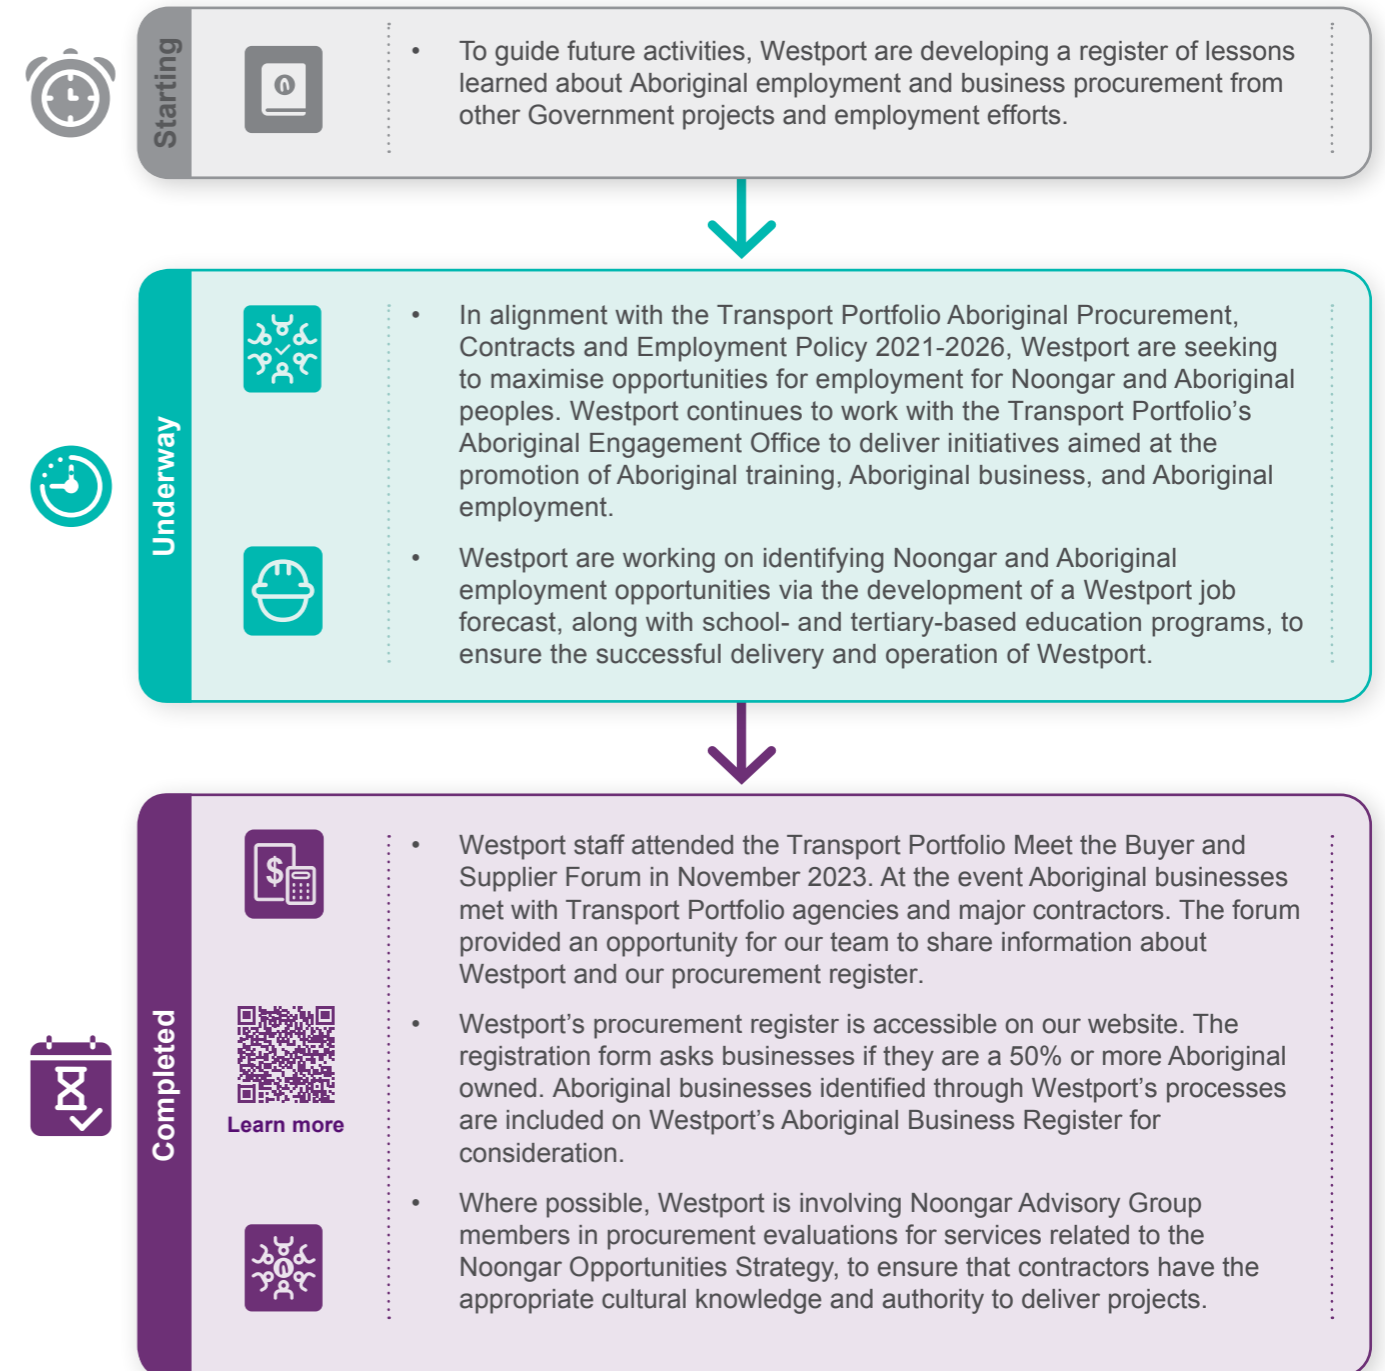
Starting

• To guide future activities, Westport are developing a register of lessons learned about Aboriginal employment and business procurement from other Government projects and employment efforts.

Underway

• In alignment with the Transport Portfolio Aboriginal Procurement, Contracts and Employment Policy 2021-2026, Westport are seeking to maximise opportunities for employment for Noongar and Aboriginal peoples. Westport continues to work with the Transport Portfolio's Aboriginal Engagement Office to deliver initiatives aimed at the promotion of Aboriginal training, Aboriginal business, and Aboriginal employment.

• Westport are working on identifying Noongar and Aboriginal employment opportunities via the development of a Westport job forecast, along with school- and tertiary-based education programs, to ensure the successful delivery and operation of Westport.

Completed

• Westport staff attended the Transport Portfolio Meet the Buyer and Supplier Forum in November 2023. At the event Aboriginal businesses met with Transport Portfolio agencies and major contractors. The forum provided an opportunity for our team to share information about Westport and our procurement register.

Learn more

• Westport's procurement register is accessible on our website. The registration form asks businesses if they are a 50% or more Aboriginal owned. Aboriginal businesses identified through Westport's processes are included on Westport's Aboriginal Business Register for consideration.

• Where possible, Westport is involving Noongar Advisory Group members in procurement evaluations for services related to the Noongar Opportunities Strategy, to ensure that contractors have the appropriate cultural knowledge and authority to deliver projects.